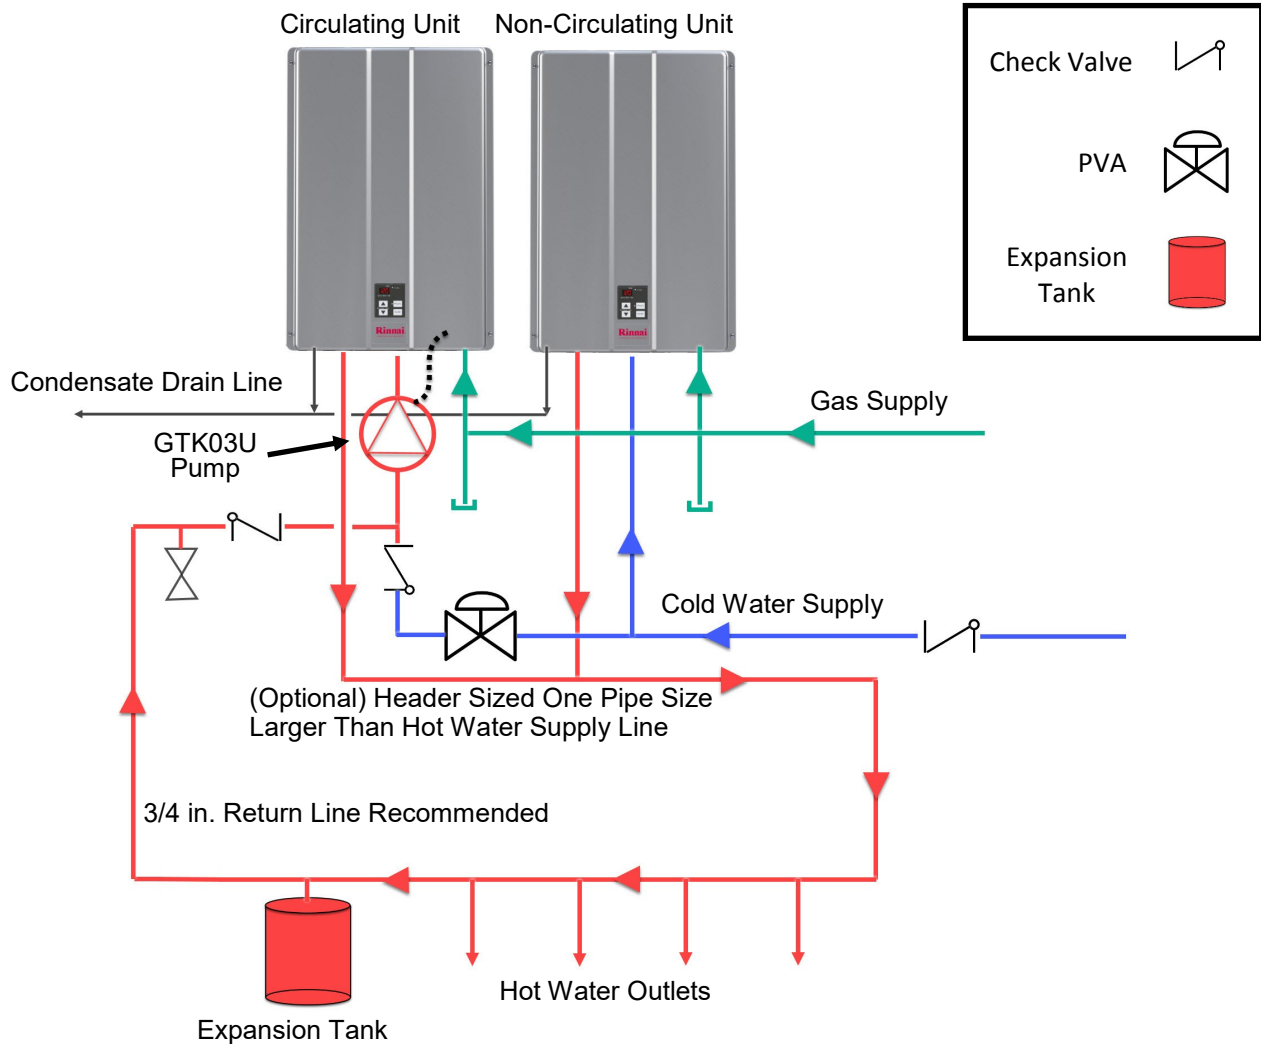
Circulating Unit

Non-Circulating Unit

Check Valve

PVA

Expansion Tank

Rinnai

Rinnai

Condensate Drain Line

Gas Supply

GTK03U Pump

Cold Water Supply

(Optional) Header Sized One Pipe Size Larger Than Hot Water Supply Line

3/4 in. Return Line Recommended

Hot Water Outlets

Expansion Tank